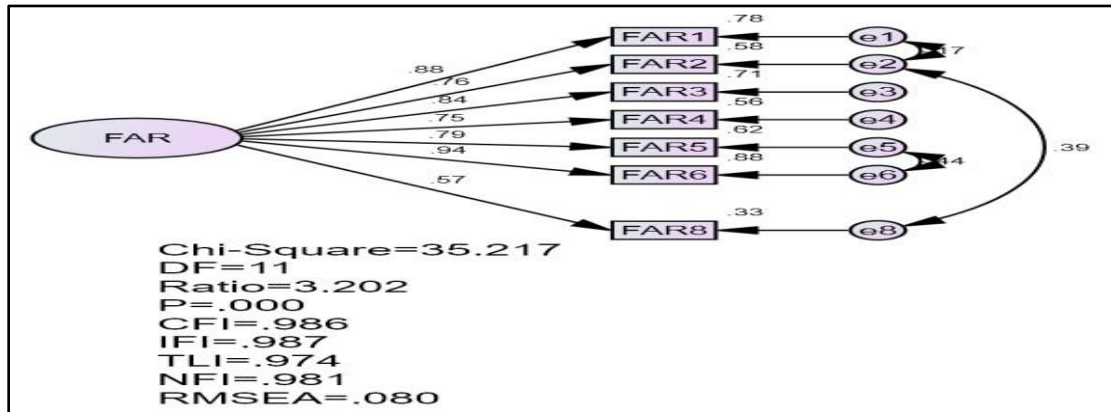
FAR

.88
.76
.84
.75
.79
.94
.57

FAR1
FAR2
FAR3
FAR4
FAR5
FAR6
FAR8

.78
.58
.71
.56
.62
.88
.33

e1
e2
e3
e4
e5
e6
e8

.17
.14
.39

Chi-Square=35.217
DF=11
Ratio=3.202
P=.000
CFI=.986
IFI=.987
TLI=.974
NFI=.981
RMSEA=.080